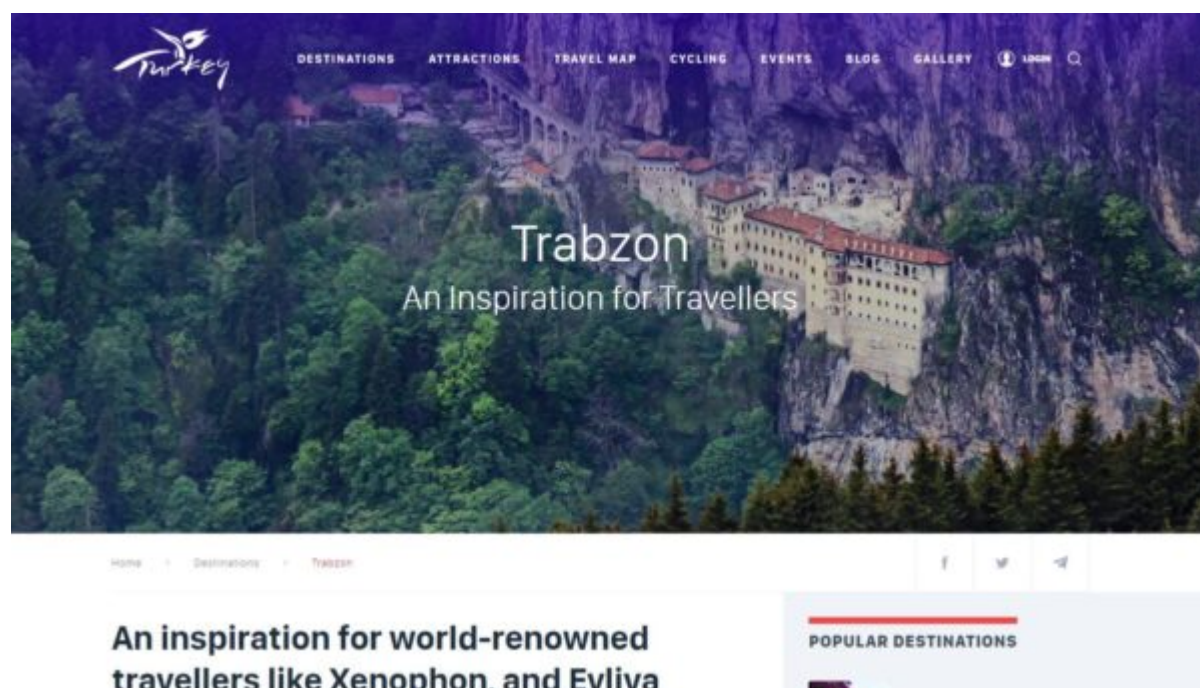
Türkey

DESTINATIONS ATTRACTIONS TRAVEL MAP CYCLING EVENTS BLOG GALLERY LOGIN

Trabzon

An Inspiration for Travellers

Home › Destinations › Trabzon

An inspiration for world-renowned travellers like Xenophon, and Evliya

POPULAR DESTINATIONS